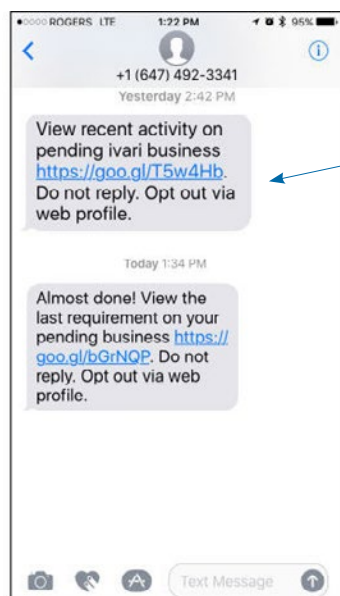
●○○○○ ROGERS LTE 1:22 PM 95%

+1 (647) 492-3341

Yesterday 2:42 PM

View recent activity on pending ivari business https://goo.gl/T5w4Hb. Do not reply. Opt out via web profile.

Today 1:34 PM

Almost done! View the last requirement on your pending business https://goo.gl/bGrNQP. Do not reply. Opt out via web profile.

Text Message